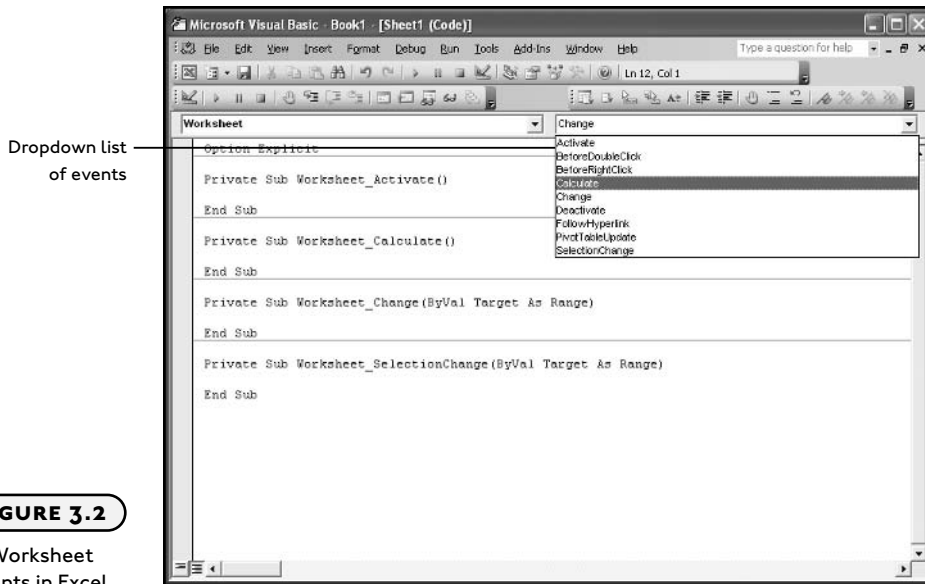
Microsoft Visual Basic - Book1 - [Sheet1 (Code)]

File Edit View Insert Format Debug Run Tools Add-Ins Window Help

Type a question for help

Ln 12, Col 1

Worksheet

Change

Dropdown list of events

Option Explicit

Activate
BeforeDoubleClick
BeforeRightClick
Calculate
Change
Deactivate
FollowHyperlink
PivotTableUpdate
SelectionChange

Private Sub Worksheet_Activate()

End Sub

Private Sub Worksheet_Calculate()

End Sub

Private Sub Worksheet_Change(ByVal Target As Range)

End Sub

Private Sub Worksheet_SelectionChange(ByVal Target As Range)

End Sub

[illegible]GURE 3.2

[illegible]Worksheet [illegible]nts in Excel